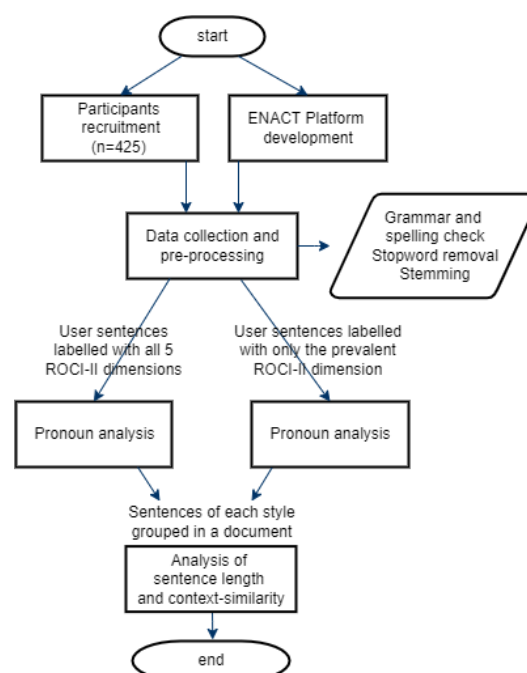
start

Participants recruitment (n=425)

ENACT Platform development

Data collection and pre-processing

Grammar and spelling check
Stopword removal
Stemming

User sentences labelled with all 5 ROCI-II dimensions

User sentences labelled with only the prevalent ROCI-II dimension

Pronoun analysis

Pronoun analysis

Sentences of each style grouped in a document

Analysis of sentence length and context-similarity

end